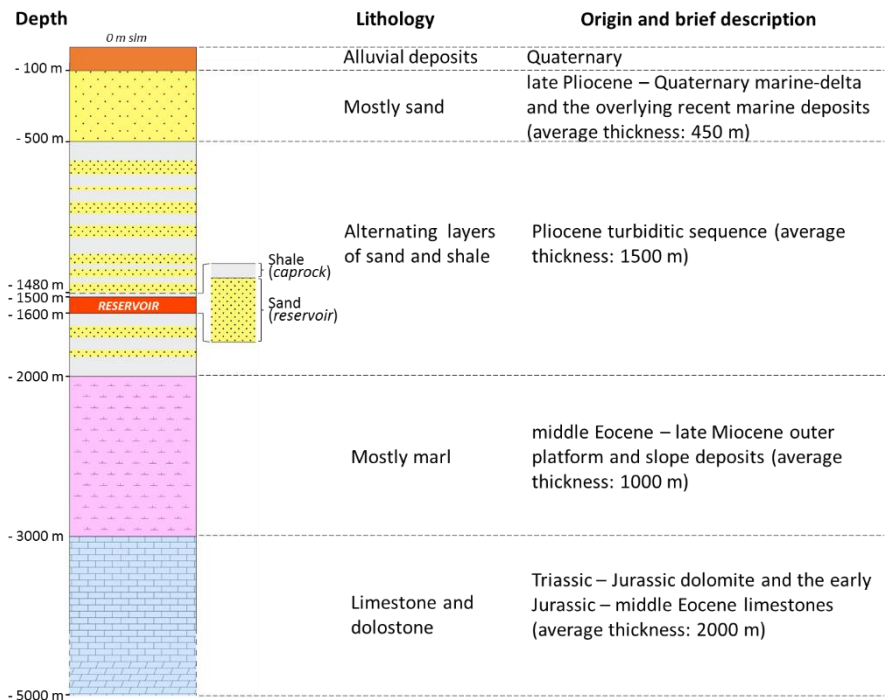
Depth

Lithology

Origin and brief description

0 m slm

Alluvial deposits

Quaternary

- 100 m

Mostly sand

late Pliocene – Quaternary marine-delta and the overlying recent marine deposits (average thickness: 450 m)

- 500 m

Alternating layers of sand and shale

Pliocene turbiditic sequence (average thickness: 1500 m)

Shale (caprock)

- 1480 m
- 1500 m

RESERVOIR

- 1600 m

Sand (reservoir)

- 2000 m

Mostly marl

middle Eocene – late Miocene outer platform and slope deposits (average thickness: 1000 m)

- 3000 m

Limestone and dolostone

Triassic – Jurassic dolomite and the early Jurassic – middle Eocene limestones (average thickness: 2000 m)

- 5000 m